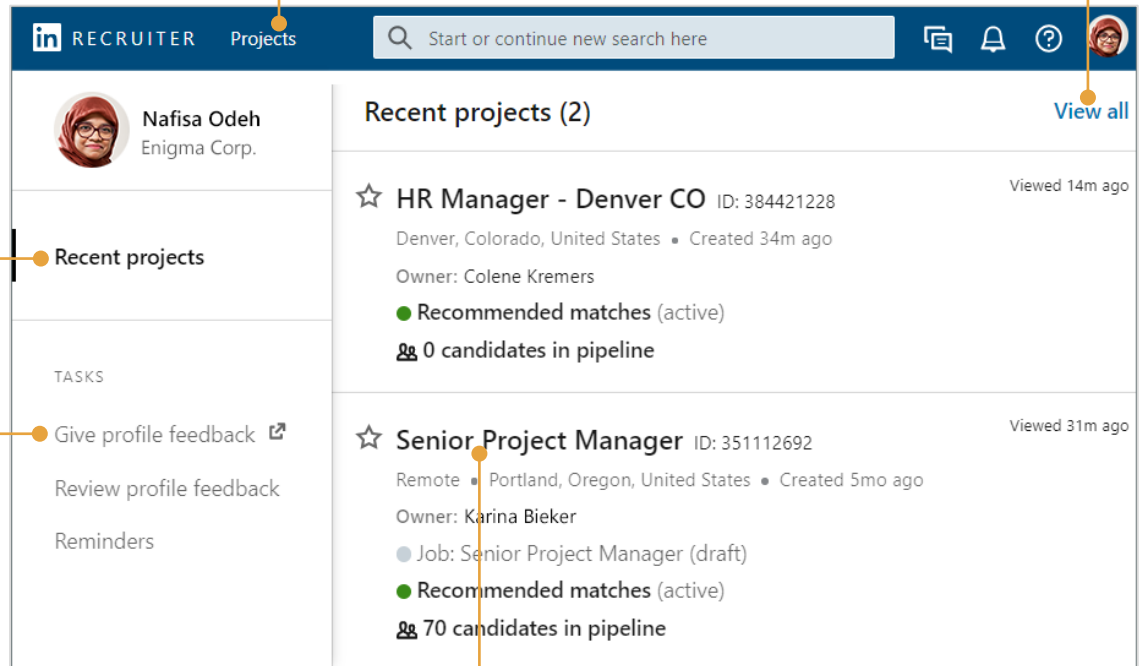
in RECRUITER Projects Start or continue new search here

Nafisa Odeh
Enigma Corp.

Recent projects

TASKS

Give profile feedback

Review profile feedback

Reminders

Recent projects (2)

View all

HR Manager - Denver CO ID: 384421228
Viewed 14m ago
Denver, Colorado, United States • Created 34m ago
Owner: Colene Kremers
Recommended matches (active)
0 candidates in pipeline

Senior Project Manager ID: 351112692
Viewed 31m ago
Remote • Portland, Oregon, United States • Created 5mo ago
Owner: Karina Bieker
Job: Senior Project Manager (draft)
Recommended matches (active)
70 candidates in pipeline